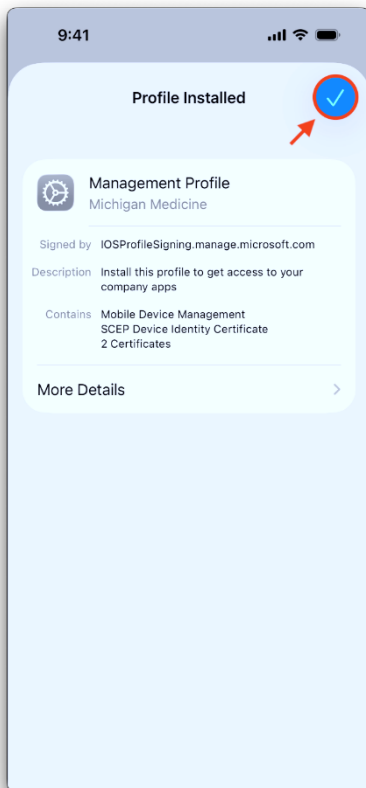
9:41

Profile Installed

Management Profile
Michigan Medicine

Signed by IOSProfileSigning.manage.microsoft.com

Description Install this profile to get access to your company apps

Contains Mobile Device Management
SCEP Device Identity Certificate
2 Certificates

More Details